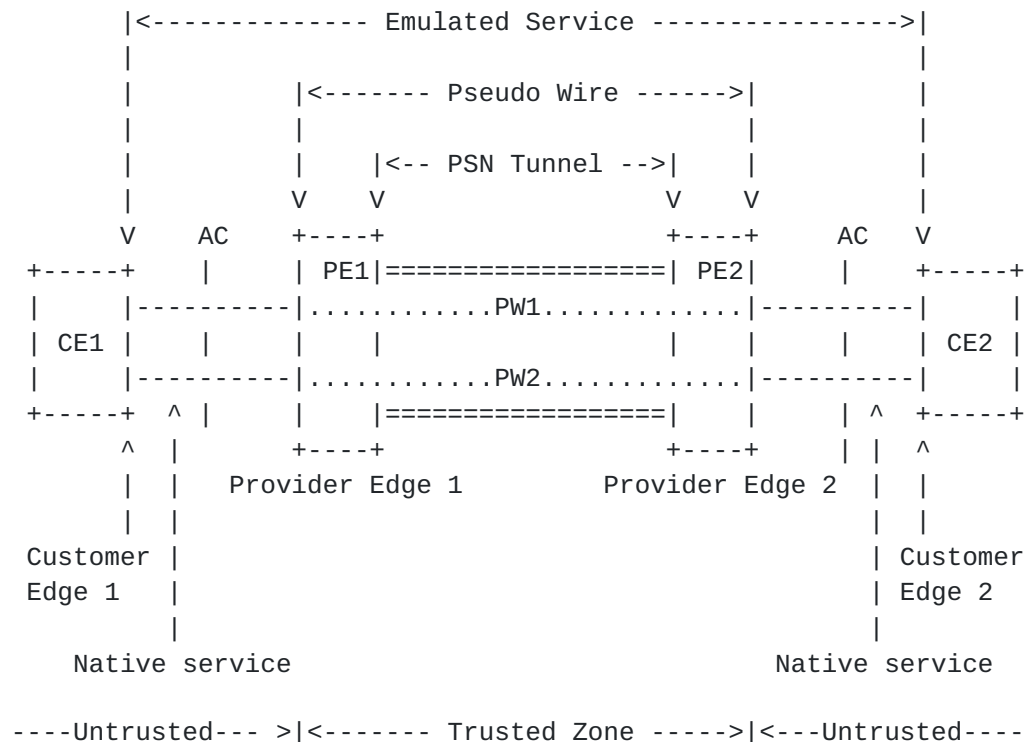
|<-------------- Emulated Service ---------------->|
|<------- Pseudo Wire ------>|
|<-- PSN Tunnel -->|
V V V V
V AC +----+ +----+ AC V
+-----+ | | PE1|=================| PE2| | +-----+
| |----------|.............PW1.............|----------| |
| CE1 | | | | | | | | CE2 |
| |----------|.............PW2.............|----------| |
+-----+ ^ | | |=================| | | ^ +-----+
^ | +----+ +----+ | | ^
| | Provider Edge 1 Provider Edge 2 | |
| | | |
Customer | | Customer
Edge 1 | | Edge 2
| |
Native service Native service

----Untrusted--- >|<------- Trusted Zone ----->|<---Untrusted----